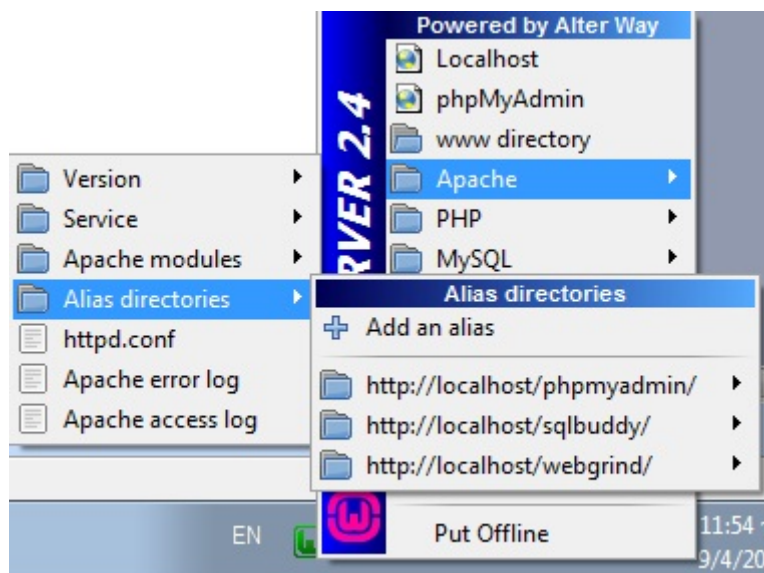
Powered by Alter Way
Localhost
phpMyAdmin
www directory
Apache
PHP
MySQL
RVER 2.4

Version
Service
Apache modules
Alias directories
httpd.conf
Apache error log
Apache access log

Alias directories
Add an alias
http://localhost/phpmyadmin/
http://localhost/sqlbuddy/
http://localhost/webgrind/

Put Offline

EN
11:54
9/4/20